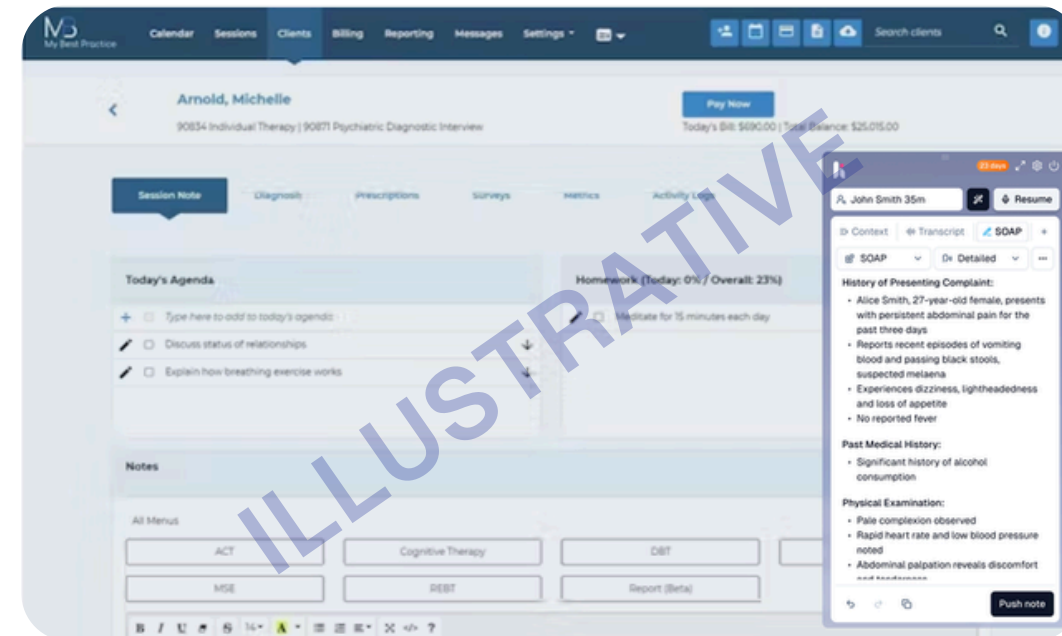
MB
My Best Practice

Calendar Sessions Clients Billing Reporting Messages Settings

Search clients

Arnold, Michelle
90834 Individual Therapy | 90871 Psychiatric Diagnostic Interview

Pay Now
Today's Bill: $690.00 | Total Balance: $25,015.00

ILLUSTRATIVE

Session Note Diagnosis Prescriptions Surveys Metrics Activity Logs

Today's Agenda

Type here to add to today's agenda

Discuss status of relationships

Explain how breathing exercise works

Homework (Today: 0% / Overall: 23%)

Meditate for 15 minutes each day

Notes

All Menus

| ACT | Cognitive Therapy | DBT |
|---|---|---|
| MSE | REBT | Report (Beta) |

B I U S 14

23 days

John Smith 35m

Resume

Context Transcript SOAP +

SOAP Detailed ...

History of Presenting Complaint:
- Alice Smith, 27-year-old female, presents with persistent abdominal pain for the past three days
- Reports recent episodes of vomiting blood and passing black stools, suspected melaena
- Experiences dizziness, lightheadedness and loss of appetite
- No reported fever

Past Medical History:
- Significant history of alcohol consumption

Physical Examination:
- Pale complexion observed
- Rapid heart rate and low blood pressure noted
- Abdominal palpation reveals discomfort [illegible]

Push note